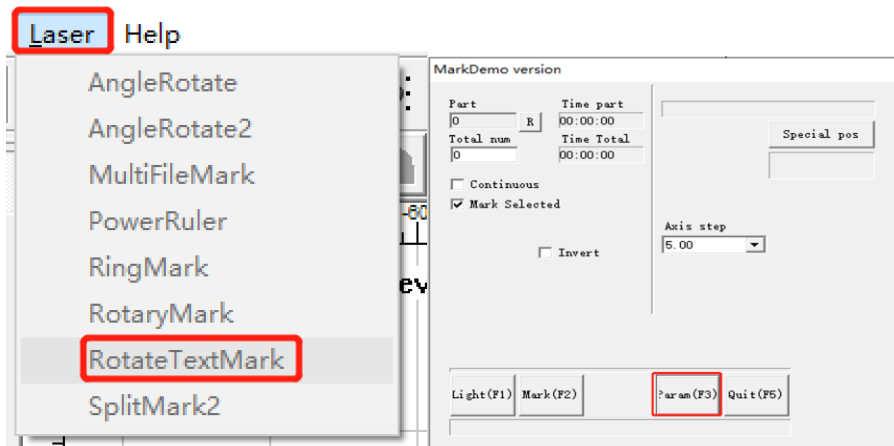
Laser Help

AngleRotate
AngleRotate2
MultiFileMark
PowerRuler
RingMark
RotaryMark
RotateTextMark
SplitMark2

MarkDemo version

Part
0
R
Time part
00:00:00
Total num
0
Time Total
00:00:00
Special pos
Continuous
Mark Selected
Invert
Axis step
5.00
Light(F1)
Mark(F2)
Param(F3)
Quit(F5)